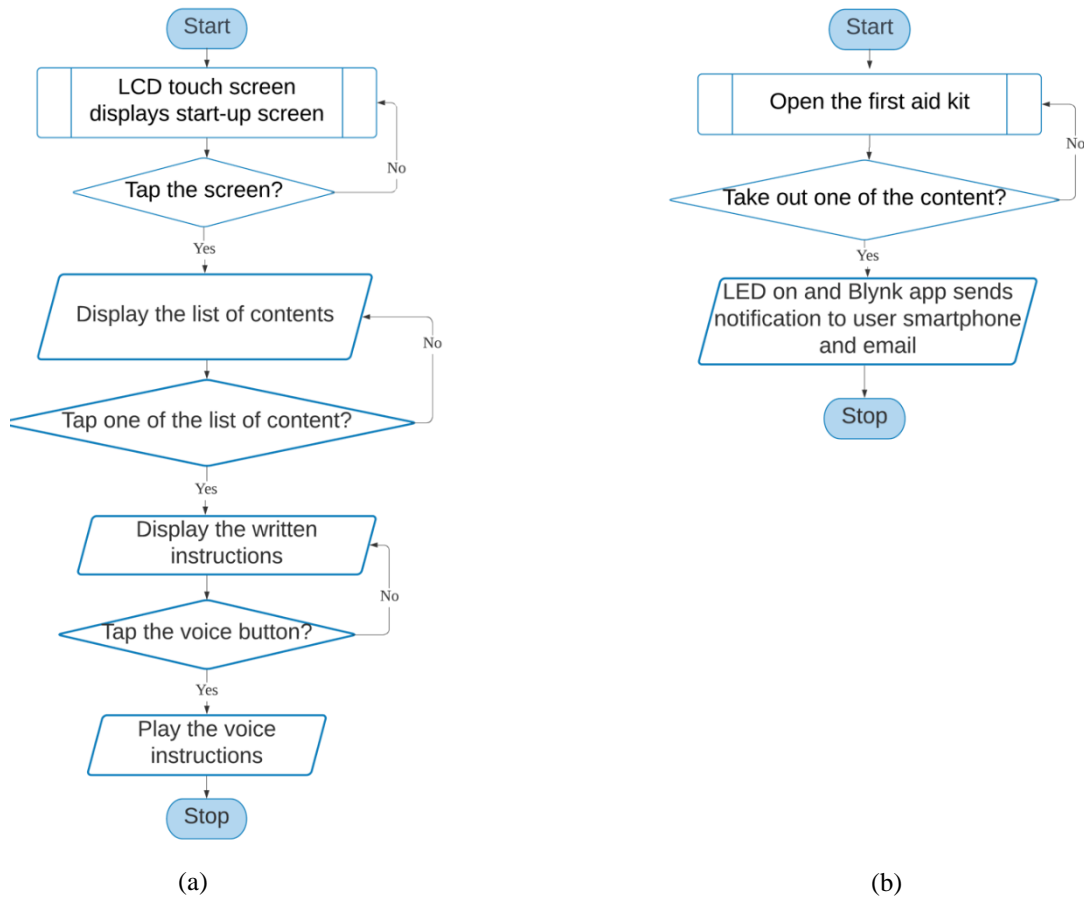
Start

LCD touch screen displays start-up screen

Tap the screen?

No

Yes

Display the list of contents

No

Tap one of the list of content?

Yes

Display the written instructions

No

Tap the voice button?

Yes

Play the voice instructions

Stop

(a)

Start

Open the first aid kit

No

Take out one of the content?

Yes

LED on and Blynk app sends notification to user smartphone and email

Stop

(b)